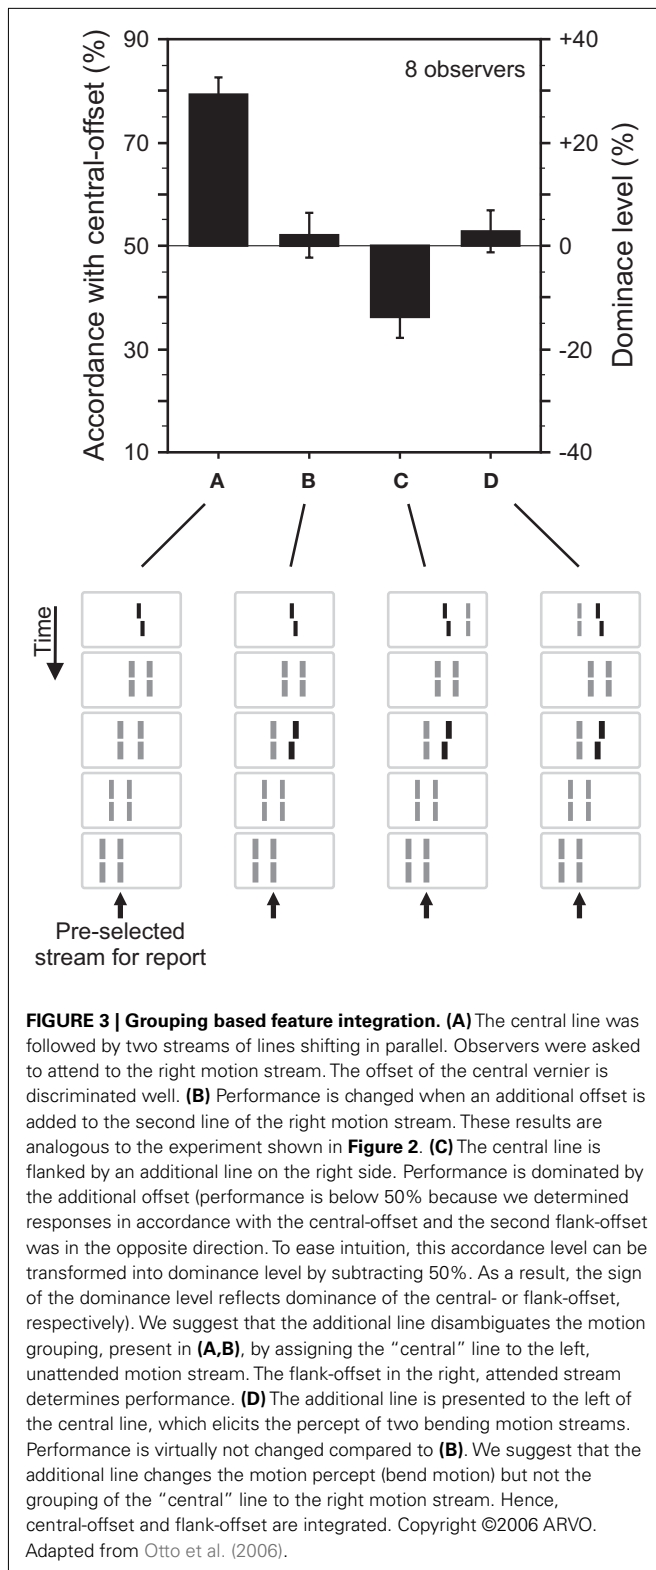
90
70
50
30
10
+40
+20
0
-20
-40
Accordance with central-offset (%)
Dominace level (%)
8 observers
A
B
C
D

Time

Pre-selected stream for report

**FIGURE 3 | Grouping based feature integration. (A)** The central line was followed by two streams of lines shifting in parallel. Observers were asked to attend to the right motion stream. The offset of the central vernier is discriminated well. **(B)** Performance is changed when an additional offset is added to the second line of the right motion stream. These results are analogous to the experiment shown in **Figure 2**. **(C)** The central line is flanked by an additional line on the right side. Performance is dominated by the additional offset (performance is below 50% because we determined responses in accordance with the central-offset and the second flank-offset was in the opposite direction. To ease intuition, this accordance level can be transformed into dominance level by subtracting 50%. As a result, the sign of the dominance level reflects dominance of the central- or flank-offset, respectively). We suggest that the additional line disambiguates the motion grouping, present in **(A,B)**, by assigning the "central" line to the left, unattended motion stream. The flank-offset in the right, attended stream determines performance. **(D)** The additional line is presented to the left of the central line, which elicits the percept of two bending motion streams. Performance is virtually not changed compared to **(B)**. We suggest that the additional line changes the motion percept (bend motion) but not the grouping of the "central" line to the right motion stream. Hence, central-offset and flank-offset are integrated. Copyright ©2006 ARVO. Adapted from Otto et al. (2006).